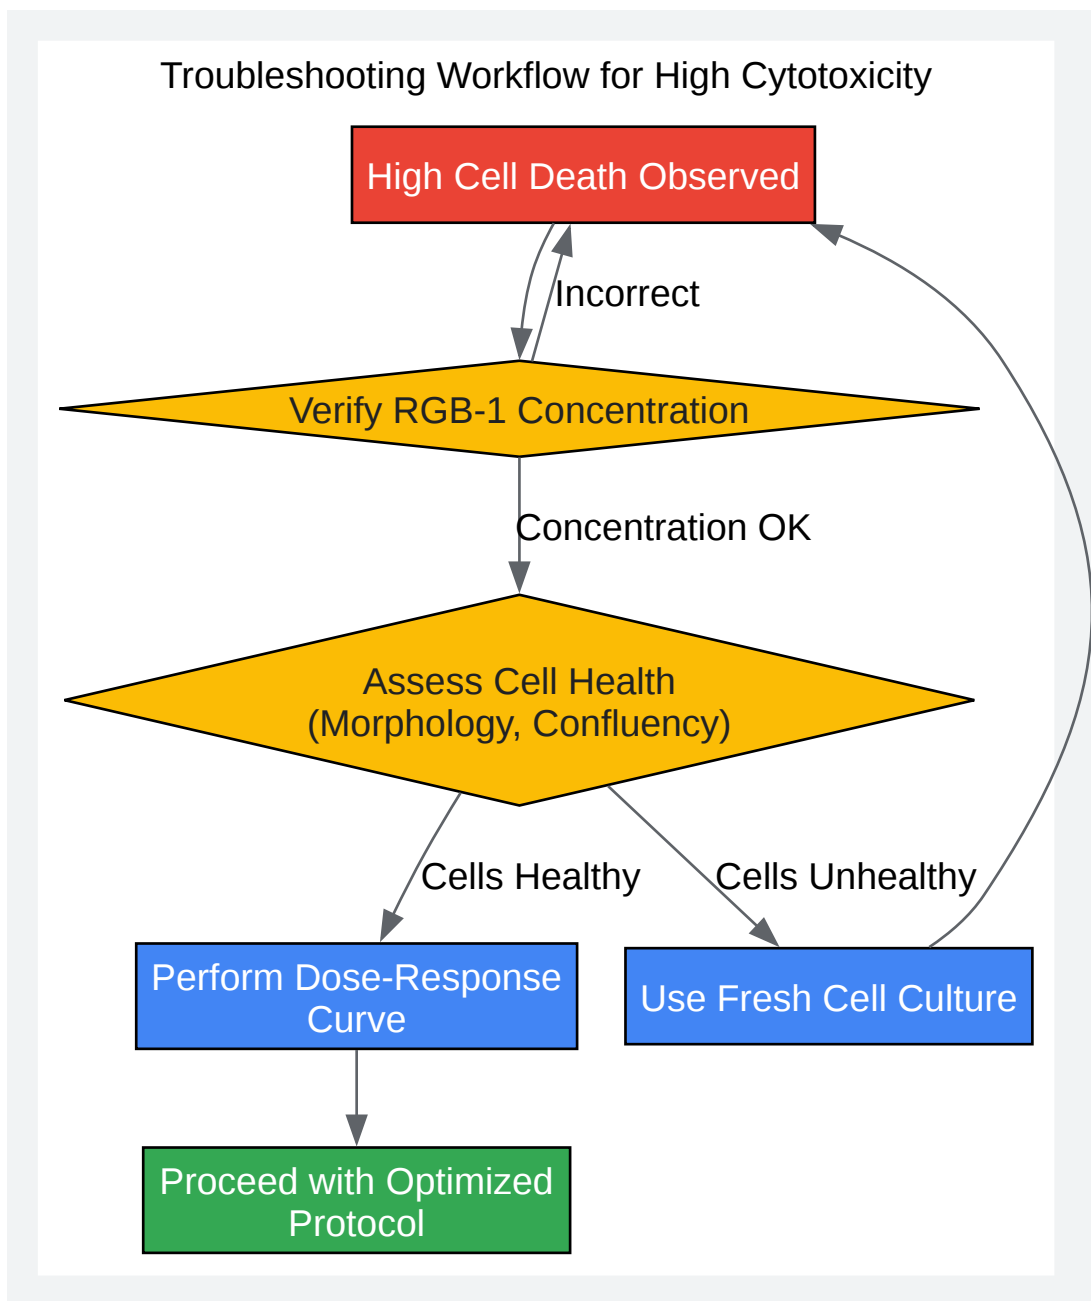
Troubleshooting Workflow for High Cytotoxicity

High Cell Death Observed

Incorrect

Verify RGB-1 Concentration

Concentration OK

Assess Cell Health
(Morphology, Confluency)

Cells Healthy

Cells Unhealthy

Perform Dose-Response Curve

Use Fresh Cell Culture

Proceed with Optimized Protocol